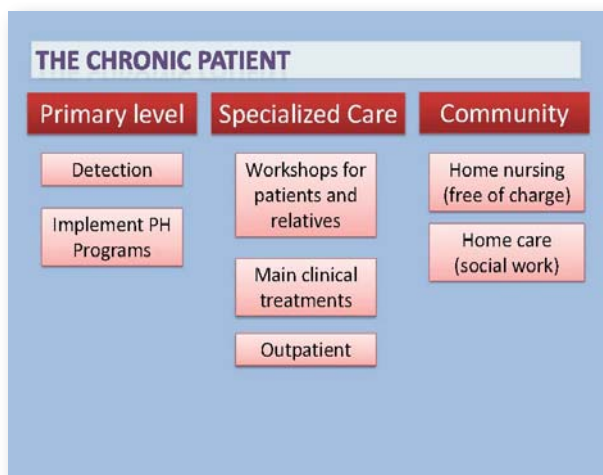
THE CHRONIC PATIENT

Primary level

Detection

Implement PH Programs

Specialized Care

Workshops for patients and relatives

Main clinical treatments

Outpatient

Community

Home nursing (free of charge)

Home care (social work)